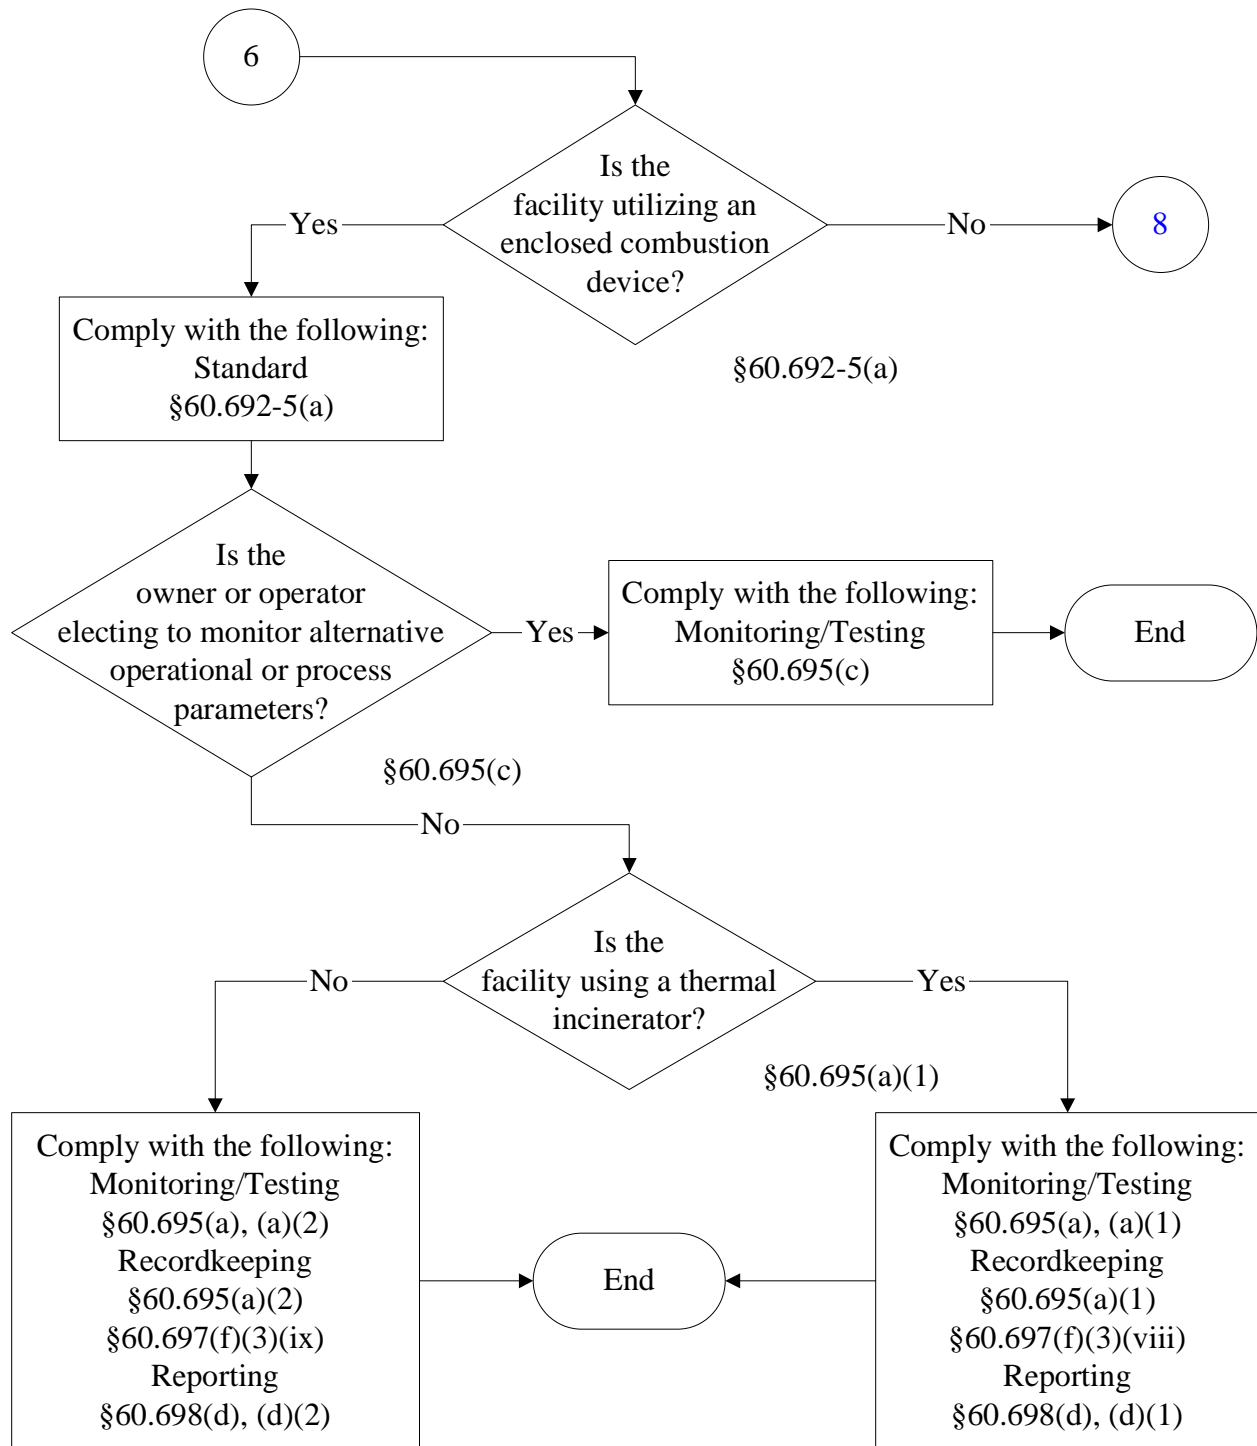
6

Is the facility utilizing an enclosed combustion device?

Yes

No

8

§60.692-5(a)

Comply with the following:
Standard
§60.692-5(a)

Is the owner or operator electing to monitor alternative operational or process parameters?

Yes

Comply with the following:
Monitoring/Testing
§60.695(c)

End

§60.695(c)

No

Is the facility using a thermal incinerator?

No

Yes

§60.695(a)(1)

Comply with the following:
Monitoring/Testing
§60.695(a), (a)(2)
Recordkeeping
§60.695(a)(2)
§60.697(f)(3)(ix)
Reporting
§60.698(d), (d)(2)

End

Comply with the following:
Monitoring/Testing
§60.695(a), (a)(1)
Recordkeeping
§60.695(a)(1)
§60.697(f)(3)(viii)
Reporting
§60.698(d), (d)(1)